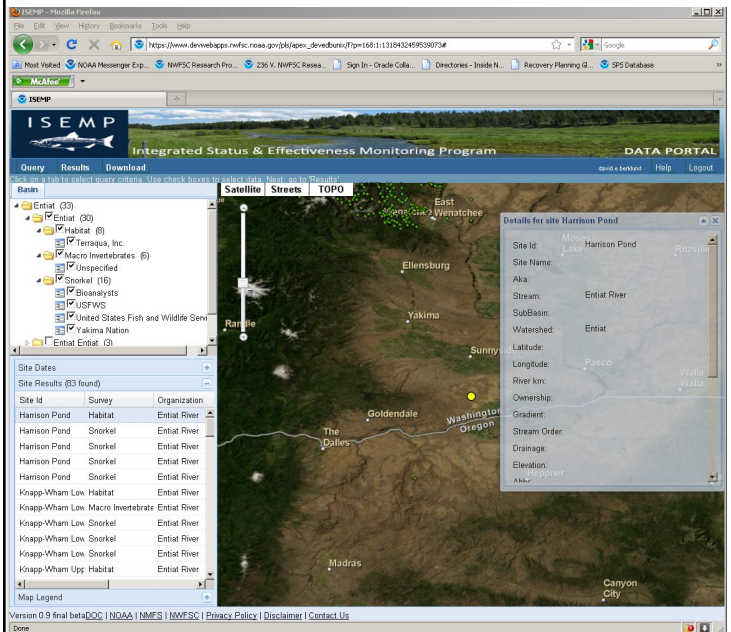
ISEMP - Mozilla Firefox

File Edit View History Bookmarks Tools Help

https://www.devwebapps.nwfsc.noaa.gov/pls/apex_devedbunix/f?p=168:1:1318432459539073#

Google

Most Visited NOAA Messenger Exp... NWFSC Research Pro... 236 V. NWFSC Resea... Sign In - Oracle Colla... Directories - Inside N... Recovery Planning Gl... SPS Database

McAfee

ISEMP

ISEMP

Integrated Status & Effectiveness Monitoring Program

DATA PORTAL

Query Results Download

david.e.berklund Help Logout

Click on a tab to select query criteria. Use check boxes to select data. Next, go to 'Results'

Basin

Entiat (33)
Entiat (30)
Habitat (8)
Terraqua, Inc.
Macro Invertebrates (6)
Unspecified
Snorkel (16)
Bioanalysts
USFWS
United States Fish and Wildlife Servi
Yakima Nation
Entiat Entiat (3)

Site Dates

Site Results (83 found)

| Site Id | Survey | Organization |
|---|---|---|
| Harrison Pond | Habitat | Entiat River |
| Harrison Pond | Snorkel | Entiat River |
| Harrison Pond | Snorkel | Entiat River |
| Harrison Pond | Snorkel | Entiat River |
| Harrison Pond | Snorkel | Entiat River |
| Knapp-Wham Low | Habitat | Entiat River |
| Knapp-Wham Low | Macro Invertebrate | Entiat River |
| Knapp-Wham Low | Snorkel | Entiat River |
| Knapp-Wham Low | Snorkel | Entiat River |
| Knapp-Wham Low | Snorkel | Entiat River |
| Knapp-Wham Upp | Habitat | Entiat River |

Map Legend

Satellite Streets TOPO

East Wenatchee
Ellensburg
Yakima
Randle
Sunnyside
Goldendale
Washington
Oregon
The Dalles
Madras
Canyon City

Details for site Harrison Pond

Site Id: Harrison Pond
Site Name:
Aka:
Stream: Entiat River
SubBasin:
Watershed: Entiat
Latitude:
Longitude:
River km:
Ownership:
Gradient:
Stream Order:
Drainage:
Elevation:

Version 0.9 final beta DOC | NOAA | NMFS | NWFSC | Privacy Policy | Disclaimer | Contact Us

Done